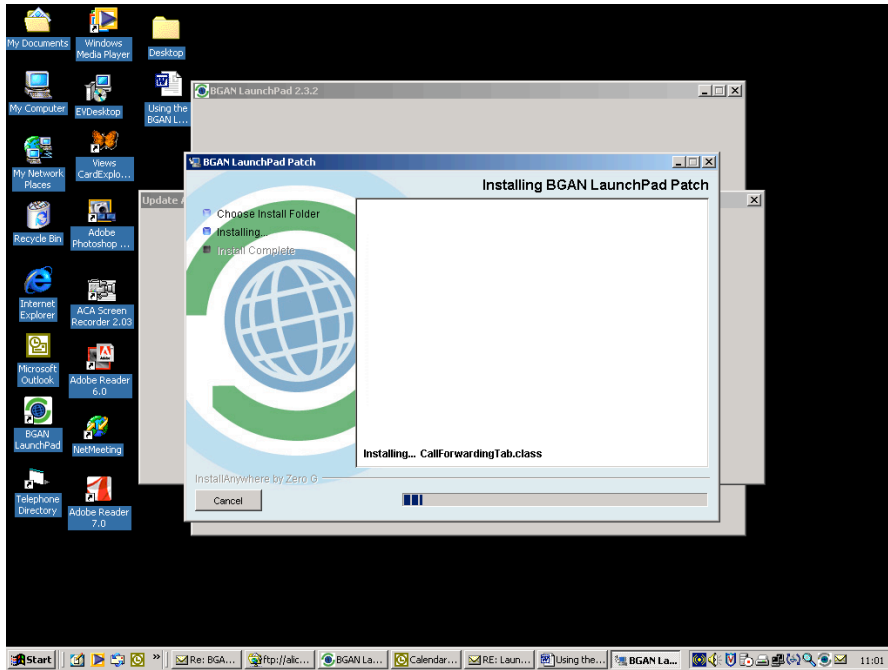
My Documents

Windows Media Player

Desktop

My Computer

EVDesktop

Using the BGAN L...

My Network Places

Views CardExplo...

Recycle Bin

Adobe Photoshop ...

Internet Explorer

ACA Screen Recorder 2.03

Microsoft Outlook

Adobe Reader 6.0

BGAN LaunchPad

NetMeeting

Telephone Directory

Adobe Reader 7.0

BGAN LaunchPad 2.3.2

Update A

BGAN LaunchPad Patch

Installing BGAN LaunchPad Patch

Choose Install Folder

Installing...

Install Complete

Installing... CallForwardingTab.class

InstallAnywhere by Zero G

Cancel

Start

Re: BGA...

ftp://alic...

BGAN La...

Calendar...

RE: Laun...

Using the...

BGAN La...

11:01